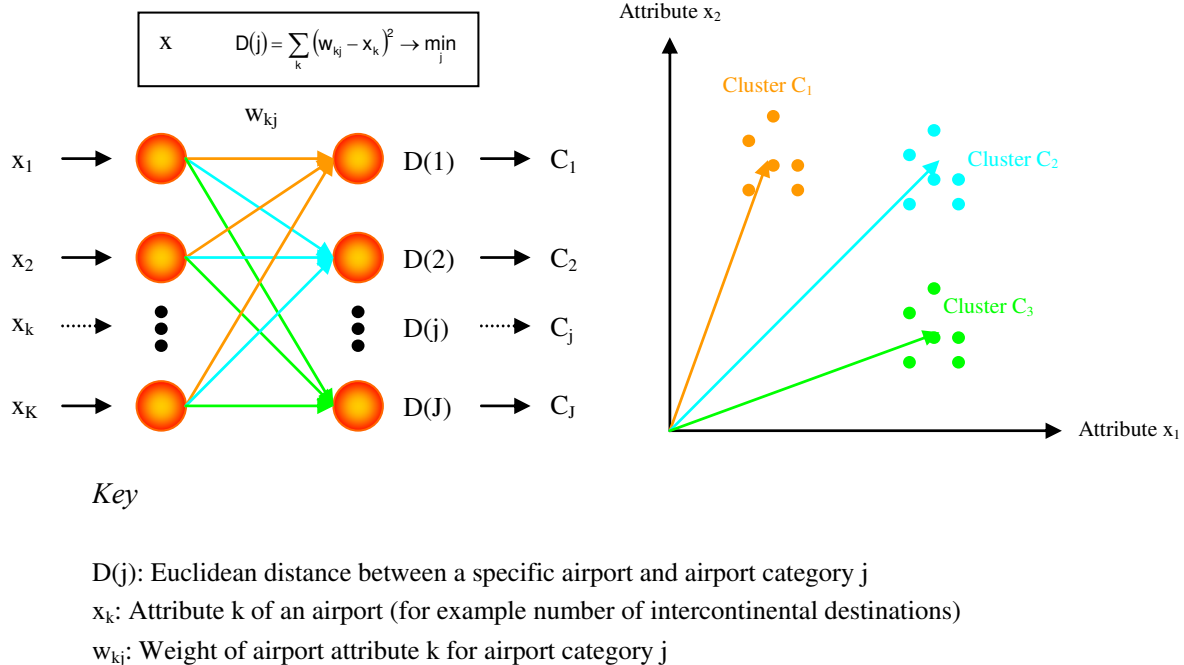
x $D(j) = \sum_{k} (w_{kj} - x_k)^2 \rightarrow \min_{j}$

$w_{kj}$

$x_1$ D(1) $C_1$

$x_2$ D(2) $C_2$

$x_k$ D(j) $C_j$

$x_K$ D(J) $C_J$

Attribute $x_2$

Cluster $C_1$

Cluster $C_2$

Cluster $C_3$

Attribute $x_1$

*Key*

D(j): Euclidean distance between a specific airport and airport category j

$x_k$: Attribute k of an airport (for example number of intercontinental destinations)

$w_{kj}$: Weight of airport attribute k for airport category j